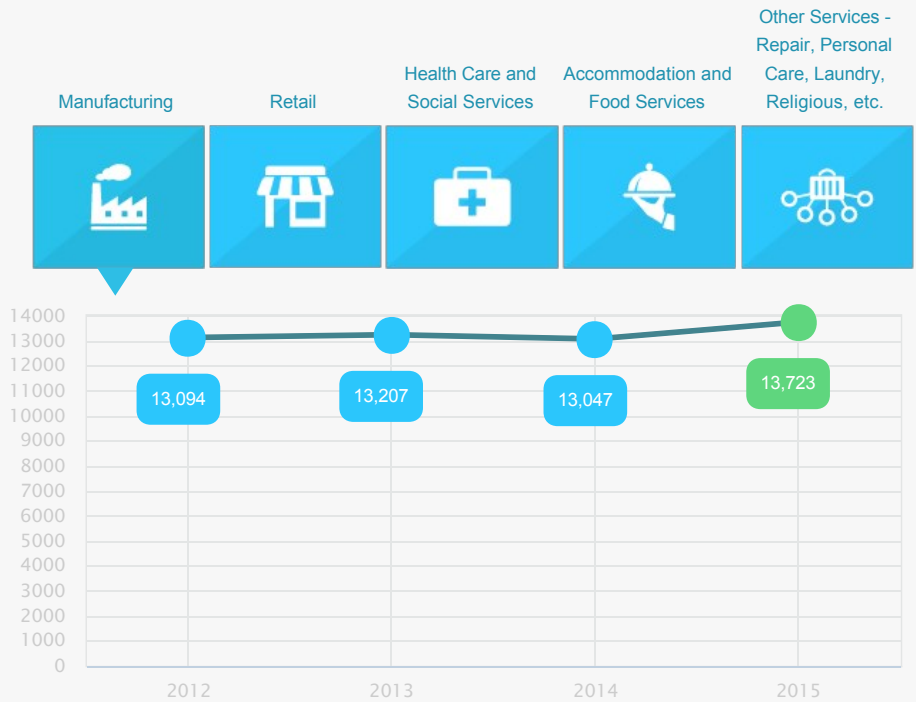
Manufacturing

Retail

Health Care and Social Services

Accommodation and Food Services

Other Services - Repair, Personal Care, Laundry, Religious, etc.

14000
13000
12000
11000
10000
9000
8000
7000
6000
5000
4000
3000
2000
1000
0

13,094
13,207
13,047
13,723

2012
2013
2014
2015